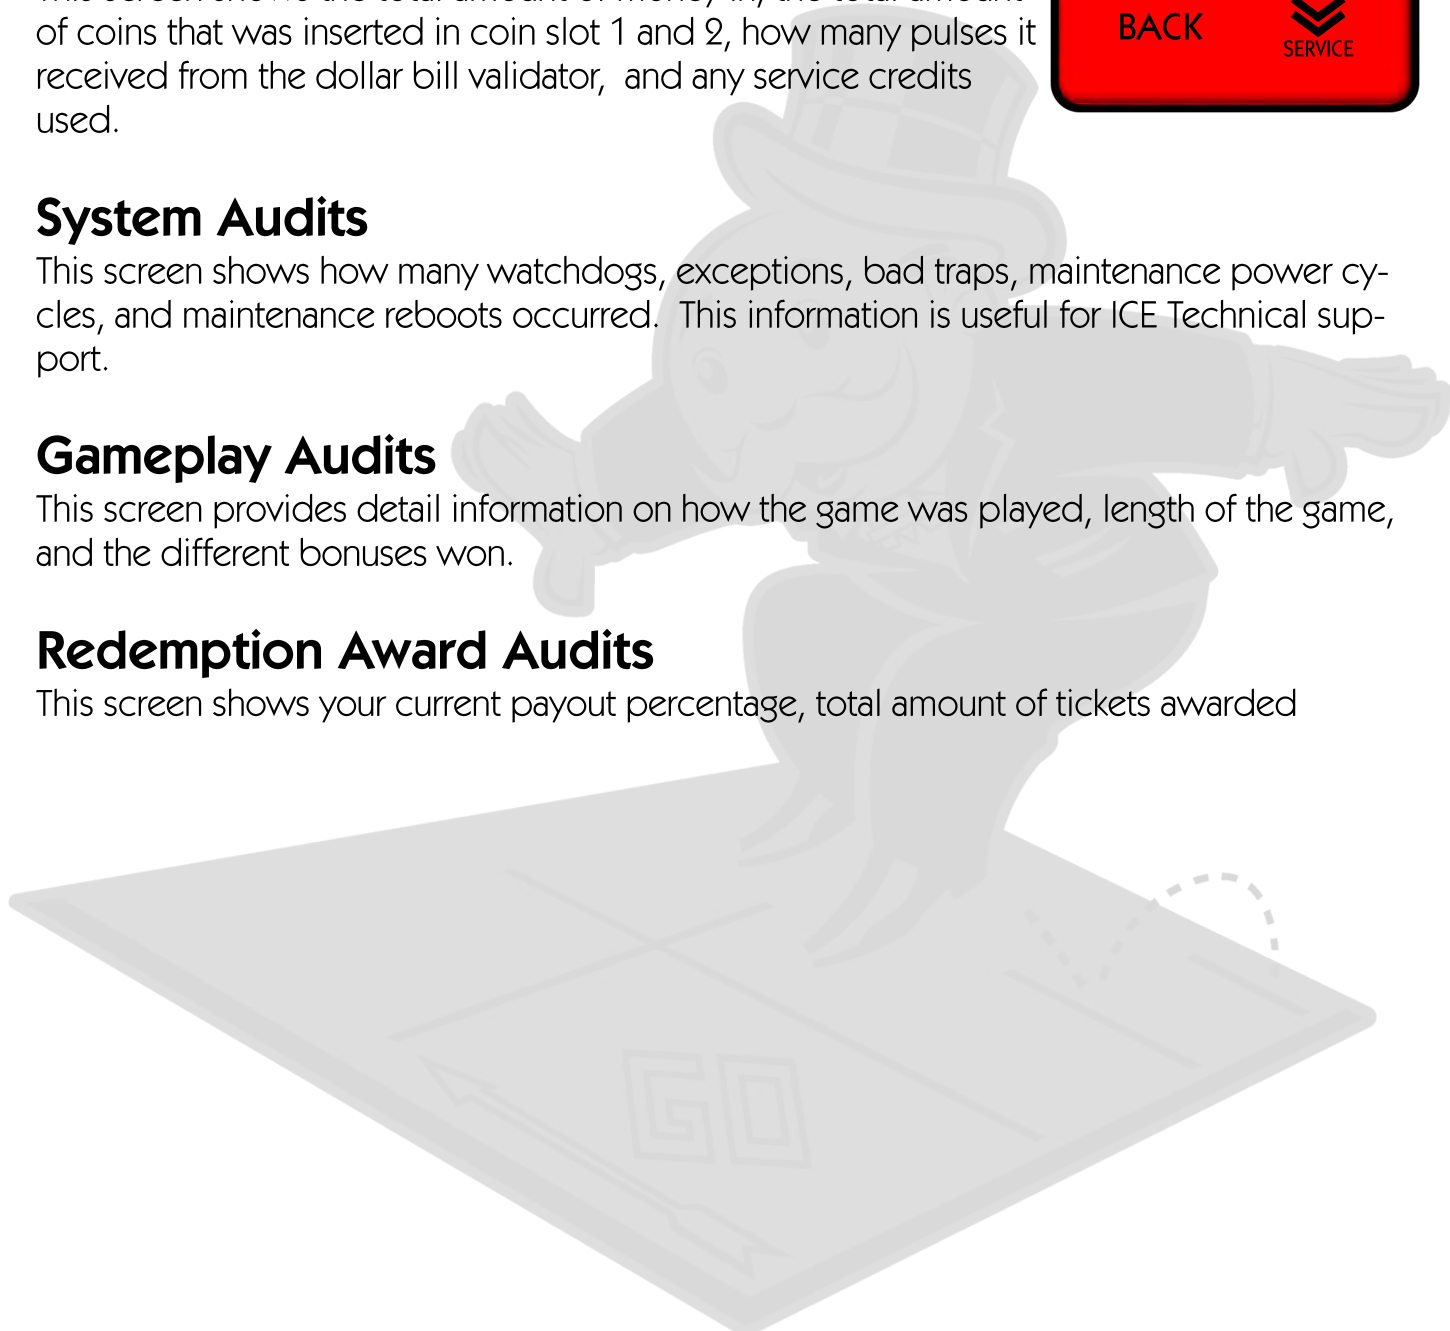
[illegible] of coins that was inserted in coin slot 1 and 2, how many pulses it received from the dollar bill validator, and any service credits used.

BACK

SERVICE

System Audits

This screen shows how many watchdogs, exceptions, bad traps, maintenance power cycles, and maintenance reboots occurred. This information is useful for ICE Technical support.

Gameplay Audits

This screen provides detail information on how the game was played, length of the game, and the different bonuses won.

Redemption Award Audits

This screen shows your current payout percentage, total amount of tickets awarded

GO